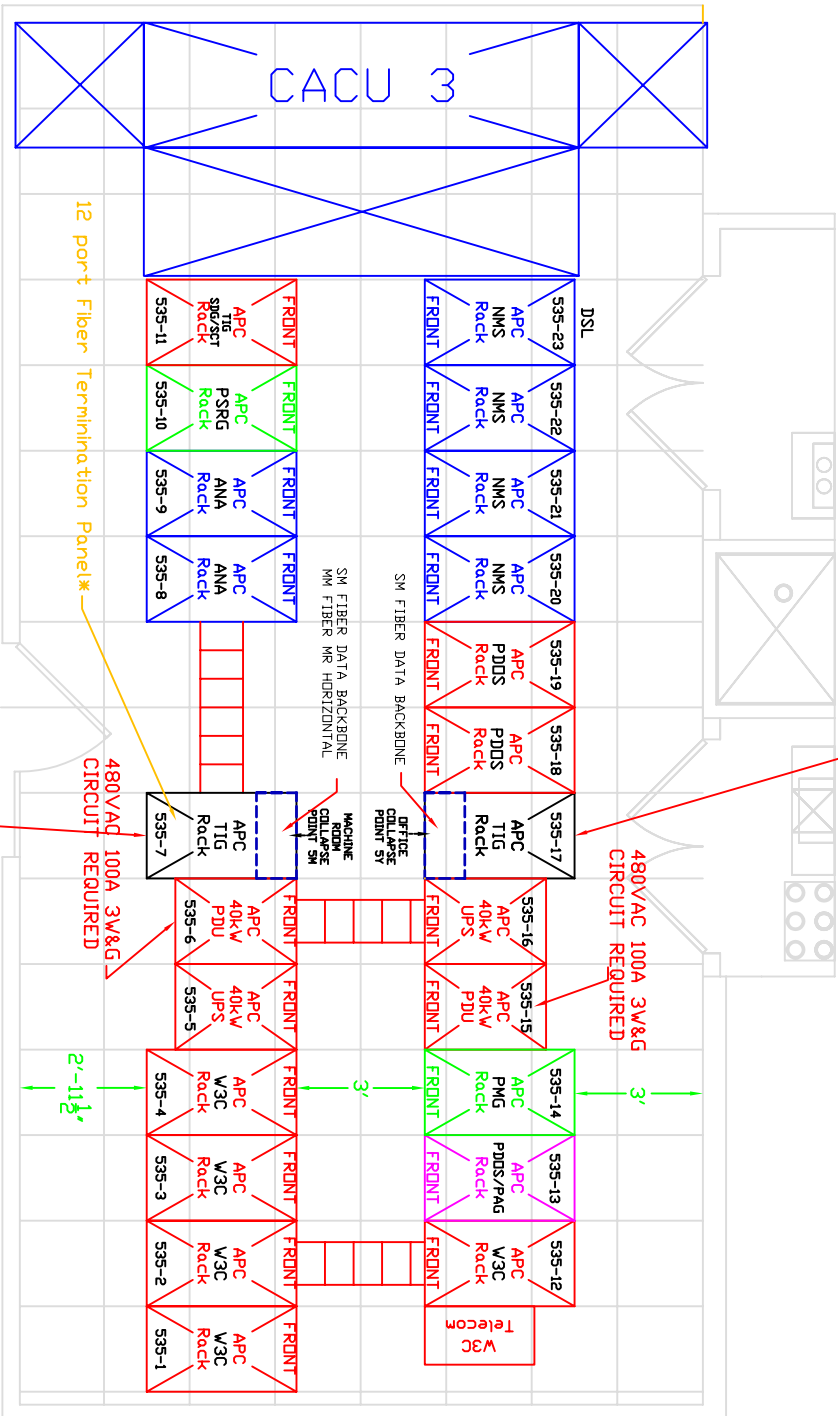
CACU 3

12 port Fiber Termination Panel*

535-11 APC TIG SDG/SCT Rack FRONT

535-10 APC PSRG Rack FRONT

535-9 APC ANA Rack FRONT

535-8 APC ANA Rack FRONT

DSL

535-23 APC NMS Rack FRONT

535-22 APC NMS Rack FRONT

535-21 APC NMS Rack FRONT

535-20 APC NMS Rack FRONT

535-19 APC PDDS Rack FRONT

535-18 APC PDDS Rack FRONT

SM FIBER DATA BACKBONE MM FIBER MR HORIZONTAL

SM FIBER DATA BACKBONE

480VAC 100A 3W&G CIRCUIT REQUIRED

535-7 APC TIG Rack

MACHINE ROOM COLLAPSE POINT 5M

OFFICE COLLAPSE POINT 5Y

535-17 APC TIG Rack

480VAC 100A 3W&G CIRCUIT REQUIRED

535-6 APC 40kW PDU FRONT

535-5 APC 40kW UPS FRONT

535-16 APC 40kW UPS FRONT

535-15 APC 40kW PDU FRONT

2'-11½'

3'

3'

535-4 APC W3C Rack FRONT

535-3 APC W3C Rack FRONT

535-2 APC W3C Rack FRONT

535-1 APC W3C Rack FRONT

535-14 APC PMG Rack FRONT

535-13 APC PDDS/PAG Rack FRONT

535-12 APC W3C Rack FRONT

W3C Telecom